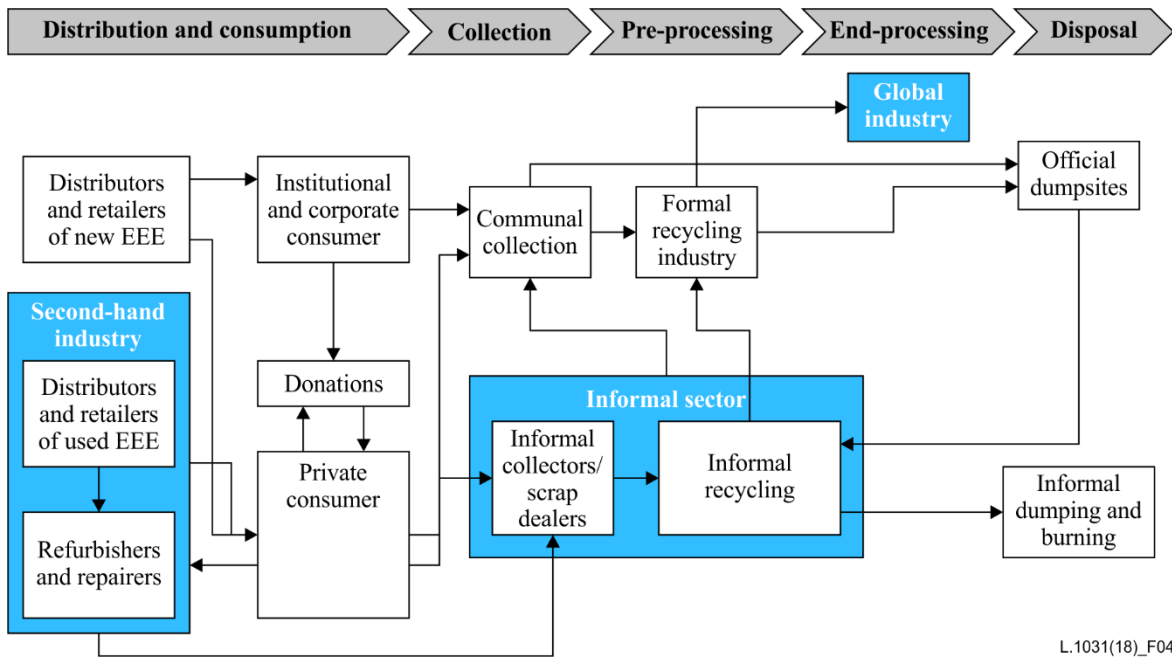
Distribution and consumption
Collection
Pre-processing
End-processing
Disposal

Global industry

Distributors and retailers of new EEE

Institutional and corporate consumer

Communal collection

Formal recycling industry

Official dumpsites

Second-hand industry

Distributors and retailers of used EEE

Refurbishers and repairers

Donations

Private consumer

Informal sector

Informal collectors/ scrap dealers

Informal recycling

Informal dumping and burning

L.1031(18)_F04